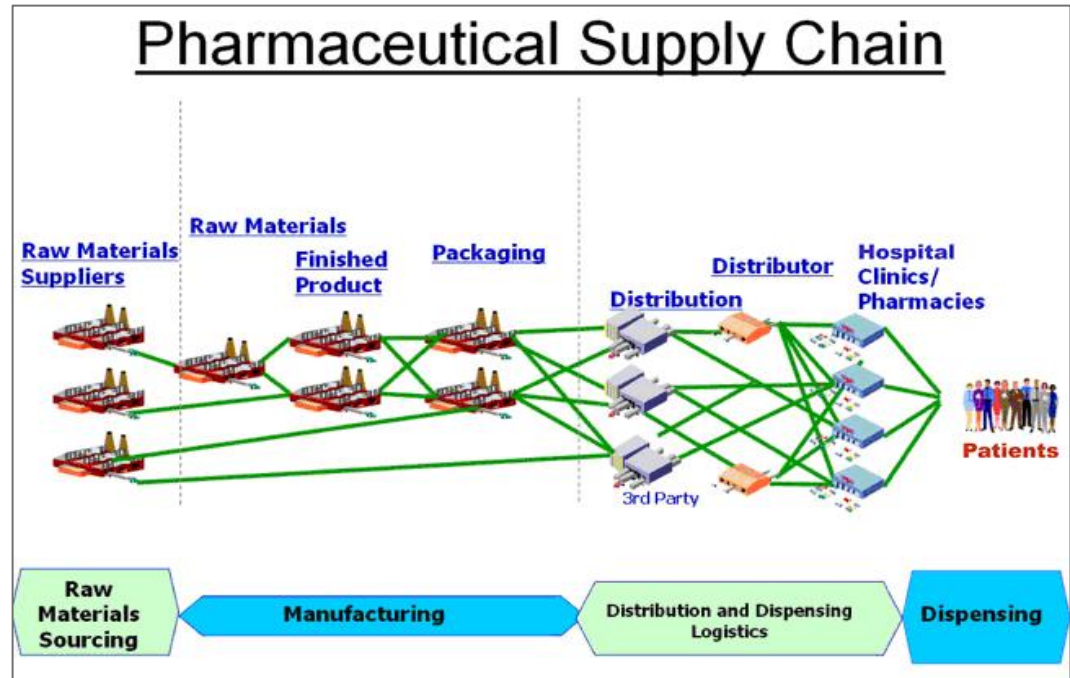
Pharmaceutical Supply Chain

Raw Materials Suppliers

Raw Materials

Finished Product

Packaging

Distribution

Distributor

Hospital Clinics/ Pharmacies

3rd Party

Patients

Raw Materials Sourcing

Manufacturing

Distribution and Dispensing Logistics

Dispensing